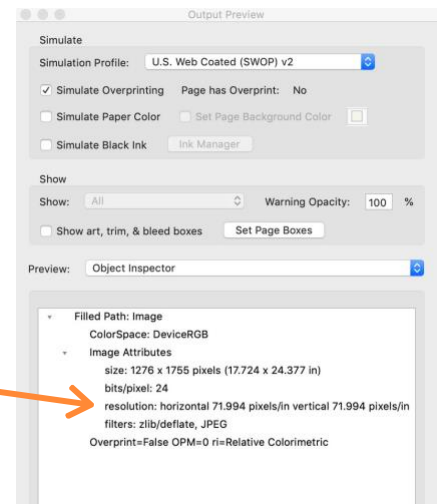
Output Preview

Simulate

Simulation Profile: U.S. Web Coated (SWOP) v2

Simulate Overprinting Page has Overprint: No

Simulate Paper Color Set Page Background Color

Simulate Black Ink Ink Manager

Show

Show: All Warning Opacity: 100 %

Show art, trim, & bleed boxes Set Page Boxes

Preview: Object Inspector

Filled Path: Image
ColorSpace: DeviceRGB
Image Attributes
size: 1276 x 1755 pixels (17.724 x 24.377 in)
bits/pixel: 24
resolution: horizontal 71.994 pixels/in vertical 71.994 pixels/in
filters: zlib/deflate, JPEG
Overprint=False OPM=0 ri=Relative Colorimetric